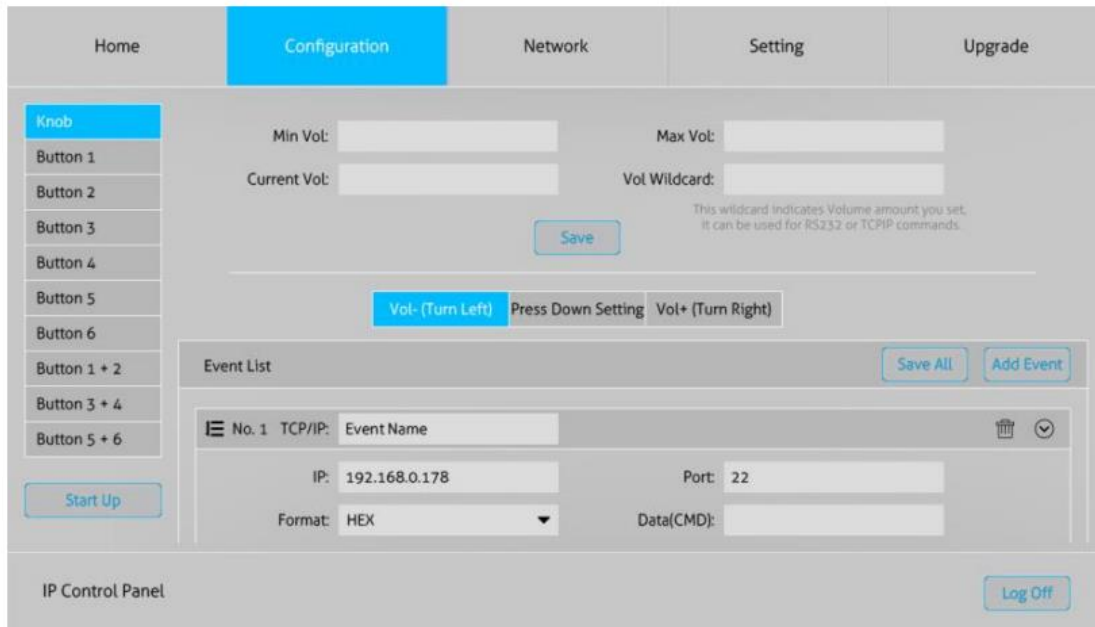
Home Configuration Network Setting Upgrade

Knob
Button 1
Button 2
Button 3
Button 4
Button 5
Button 6
Button 1 + 2
Button 3 + 4
Button 5 + 6

Start Up

Min Vol:
Max Vol:
Current Vol:
Vol Wildcard:
This wildcard indicates Volume amount you set, it can be used for RS232 or TCPIP commands.
Save

Vol- (Turn Left) Press Down Setting Vol+ (Turn Right)

Event List
Save All Add Event

No. 1 TCP/IP: Event Name
IP: 192.168.0.178
Port: 22
Format: HEX
Data(CMD):

IP Control Panel
Log Off